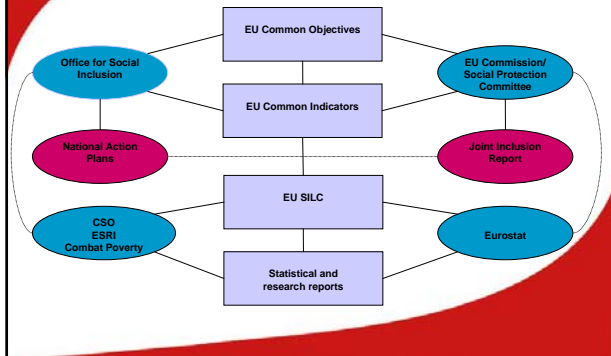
EU Common Objectives

Office for Social Inclusion

EU Commission/ Social Protection Committee

EU Common Indicators

National Action Plans

Joint Inclusion Report

EU SILC

CSO
ESRI
Combat Poverty

Eurostat

Statistical and research reports